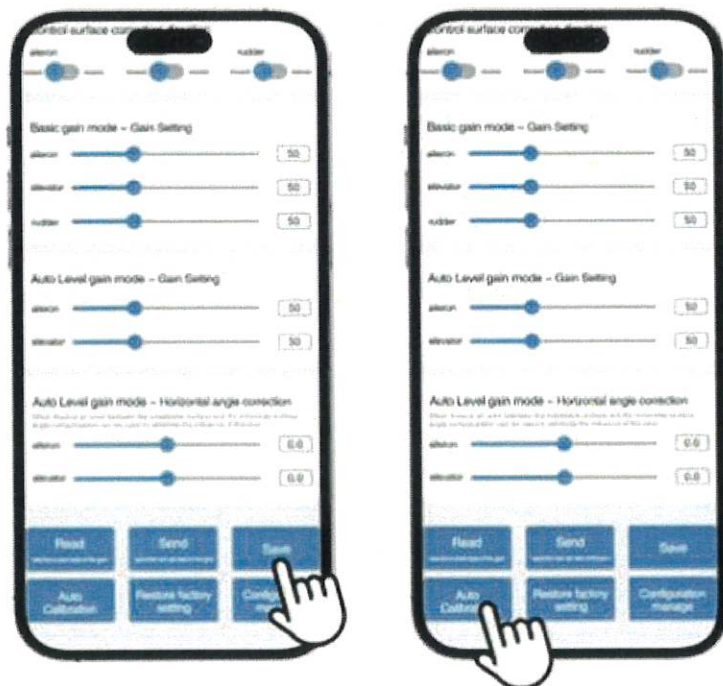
Control surface correction direction

aileron

rudder

Basic gain mode – Gain Setting

aileron

50

elevator

50

rudder

50

Auto Level gain mode – Gain Setting

aileron

50

elevator

50

Auto Level gain mode – Horizontal angle correction

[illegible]

aileron

0.0

elevator

0.0

Read

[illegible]

Send

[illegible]

Save

Auto Calibration

Restore factory setting

Configuration manage

Control surface correction direction

aileron

rudder

Basic gain mode – Gain Setting

aileron

50

elevator

50

rudder

50

Auto Level gain mode – Gain Setting

aileron

50

elevator

50

Auto Level gain mode – Horizontal angle correction

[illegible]

aileron

0.0

elevator

0.0

Read

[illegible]

Send

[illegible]

Save

Auto Calibration

Restore factory setting

Configuration manage